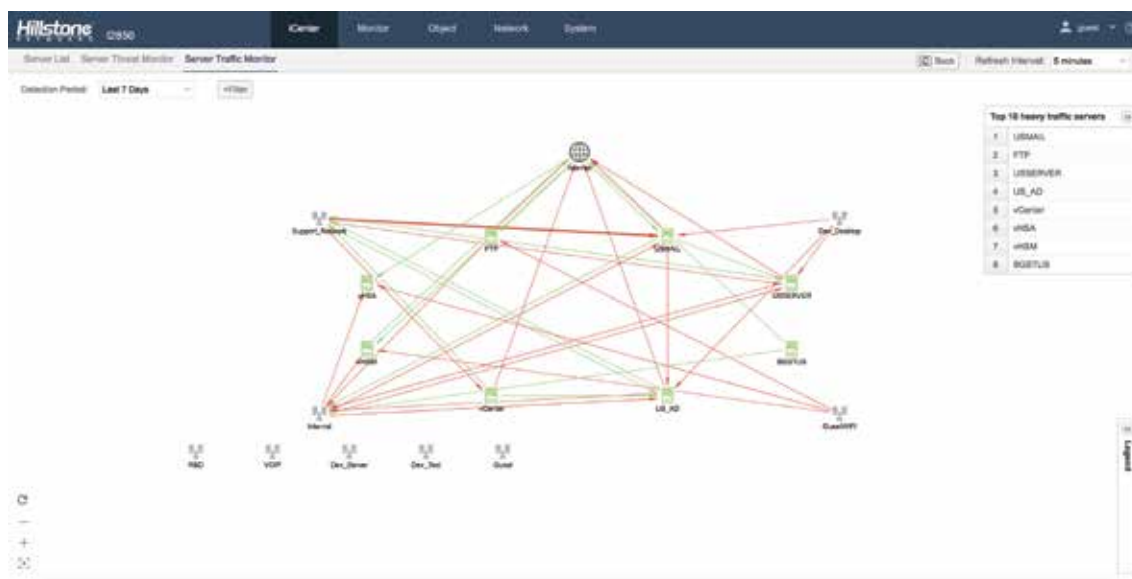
Hillstone I2850

iCenter Monitor Object Network System

guest

Server List Server Threat Monitor Server Traffic Monitor

Back Refresh Interval: 5 minutes

Detection Period: Last 7 Days +Filter

Internet

Support_Network

FTP

USMAIL

Dev_Desktop

vHSA

USSERVER

vHSM

BGETUS

Internal

vCenter

US_AD

GuestWiFi

R&D

VOIP

Dev_Server

Dev_Test

Guest

Top 10 heavy traffic servers

| | |
|---|---|
| 1 | USMAIL |
| 2 | FTP |
| 3 | USSERVER |
| 4 | US_AD |
| 5 | vCenter |
| 6 | vHSA |
| 7 | vHSM |
| 8 | BGETUS |

Legend